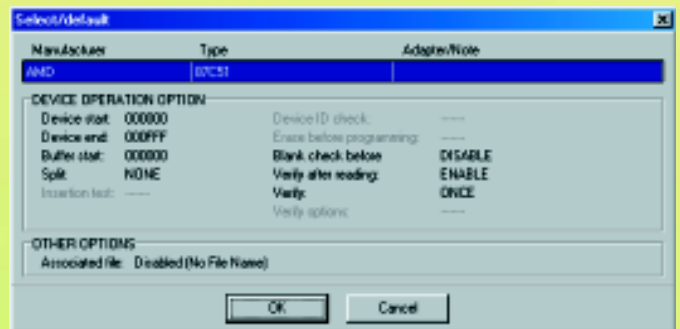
Select/default

| Manufacturer | Type | Adapter/Note |
|---|---|---|
| AMD | 87C51 | |

DEVICE OPERATION OPTION

Device start: 000000
Device end: 000FFF
Buffer start: 000000
Split: NONE
Insertion test: ------

Device ID check: ------
Erase before programming: ------
Blank check before: DISABLE
Verify after reading: ENABLE
Verify: ONCE
Verify options: ------

OTHER OPTIONS

Associated file: Disabled (No File Name)

OK
Cancel